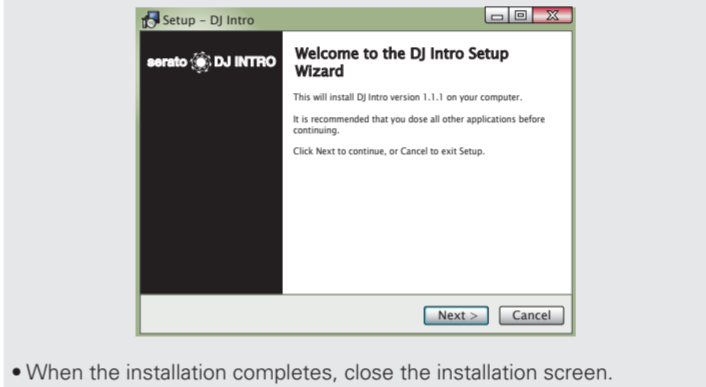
Setup – DJ Intro

serato DJ INTRO

Welcome to the DJ Intro Setup Wizard

This will install DJ Intro version 1.1.1 on your computer.

It is recommended that you dose all other applications before continuing.

Click Next to continue, or Cancel to exit Setup.

Next >

Cancel

• When the installation completes, close the installation screen.